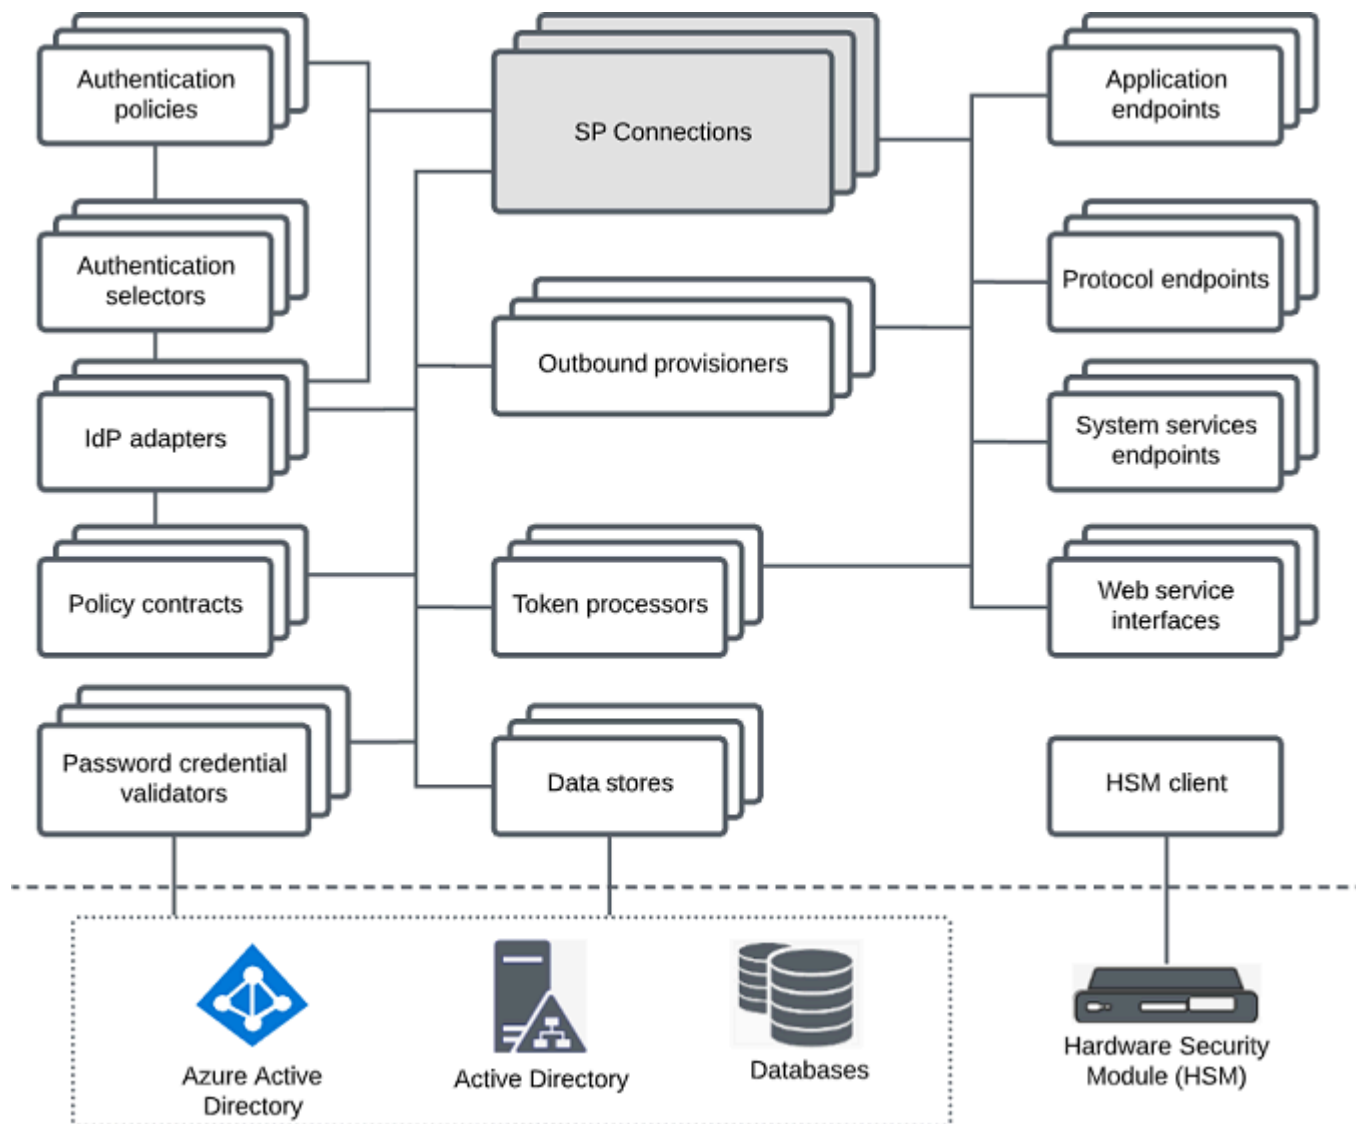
Authentication policies

Authentication selectors

IdP adapters

Policy contracts

Password credential validators

SP Connections

Outbound provisioners

Token processors

Data stores

Application endpoints

Protocol endpoints

System services endpoints

Web service interfaces

HSM client

Azure Active Directory

Active Directory

Databases

Hardware Security Module (HSM)